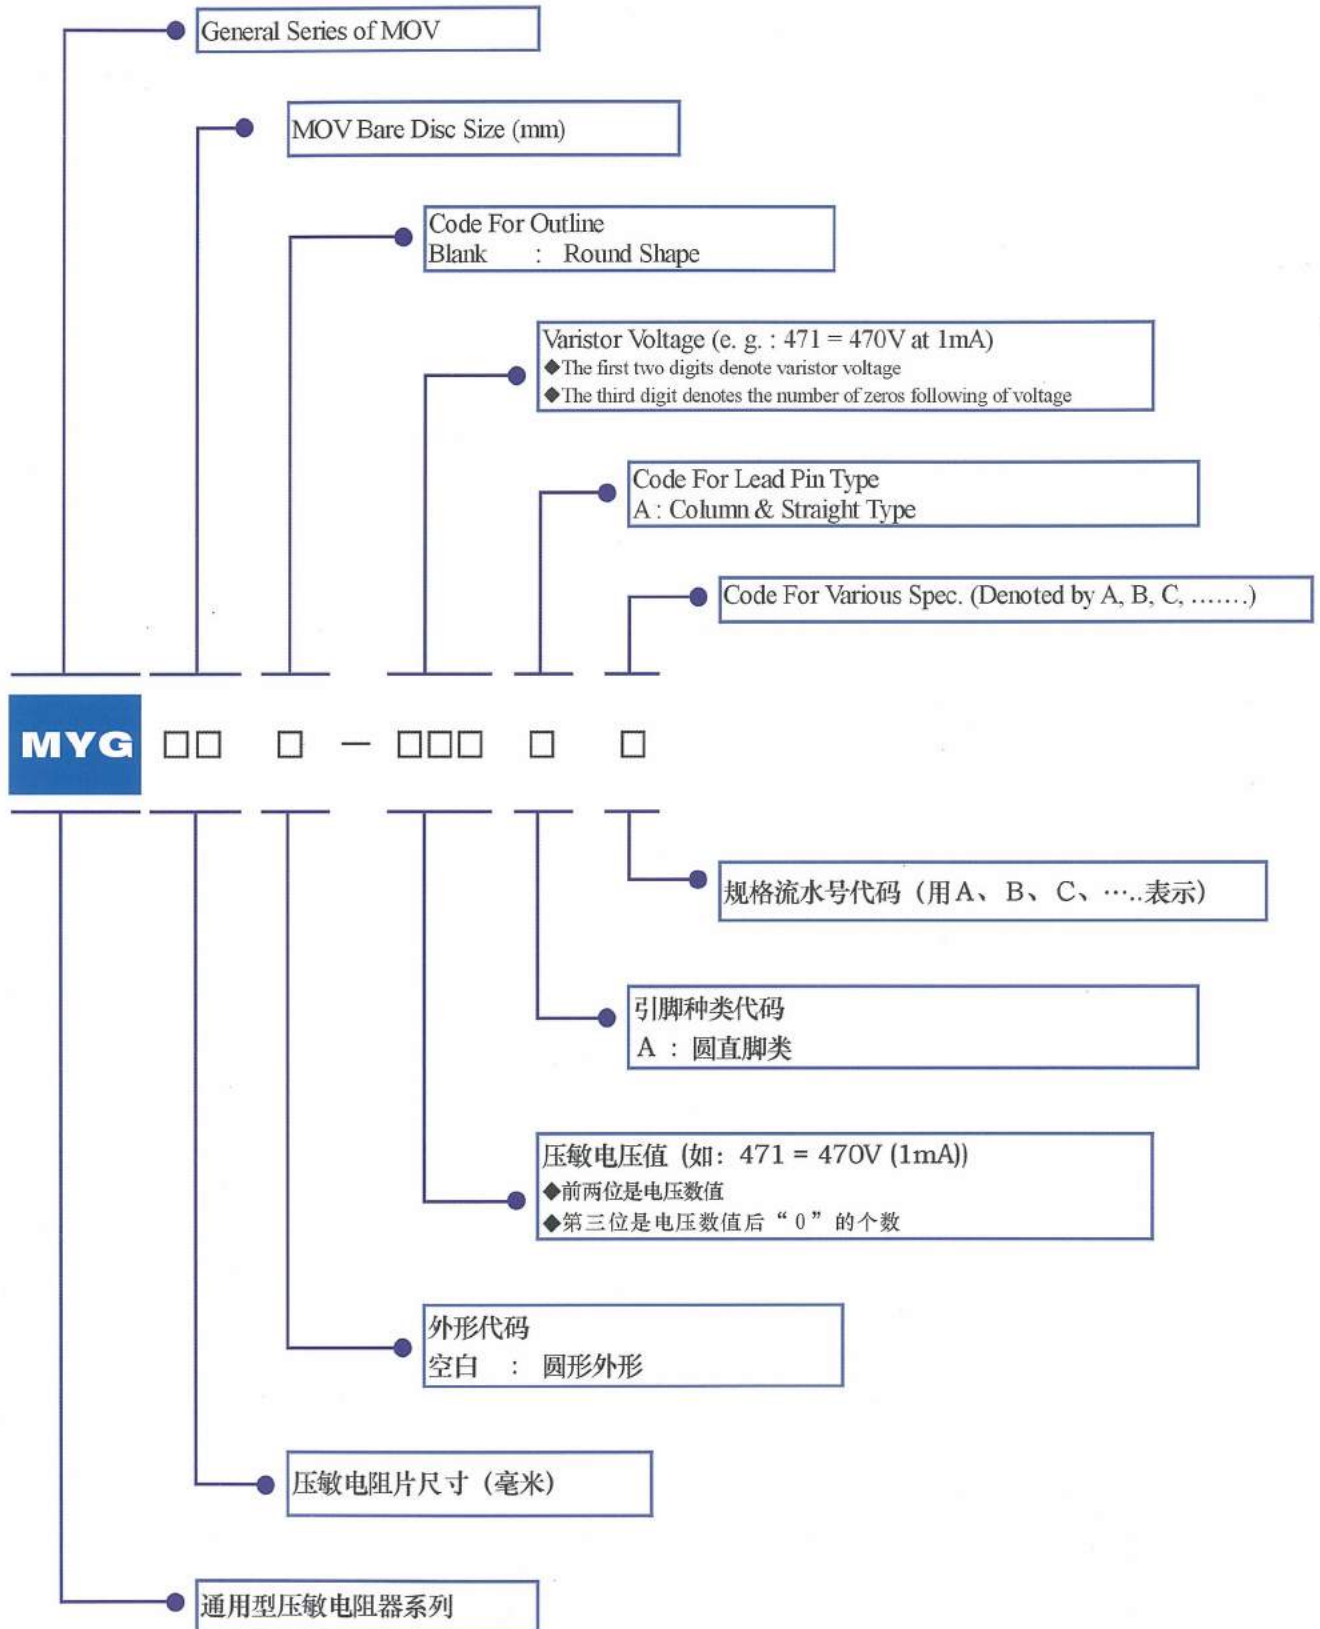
General Series of MOV

MOV Bare Disc Size (mm)

Code For Outline
Blank : Round Shape

Varistor Voltage (e. g. : 471 = 470V at 1mA)
◆The first two digits denote varistor voltage
◆The third digit denotes the number of zeros following of voltage

Code For Lead Pin Type
A : Column & Straight Type

Code For Various Spec. (Denoted by A, B, C, .......)

MYG □□ □ — □□□ □ □

规格流水号代码（用A、B、C、…..表示）

引脚种类代码
A ： 圆直脚类

压敏电压值（如：471 = 470V (1mA))
◆前两位是电压数值
◆第三位是电压数值后“0”的个数

外形代码
空白 ： 圆形外形

压敏电阻片尺寸（毫米）

通用型压敏电阻器系列